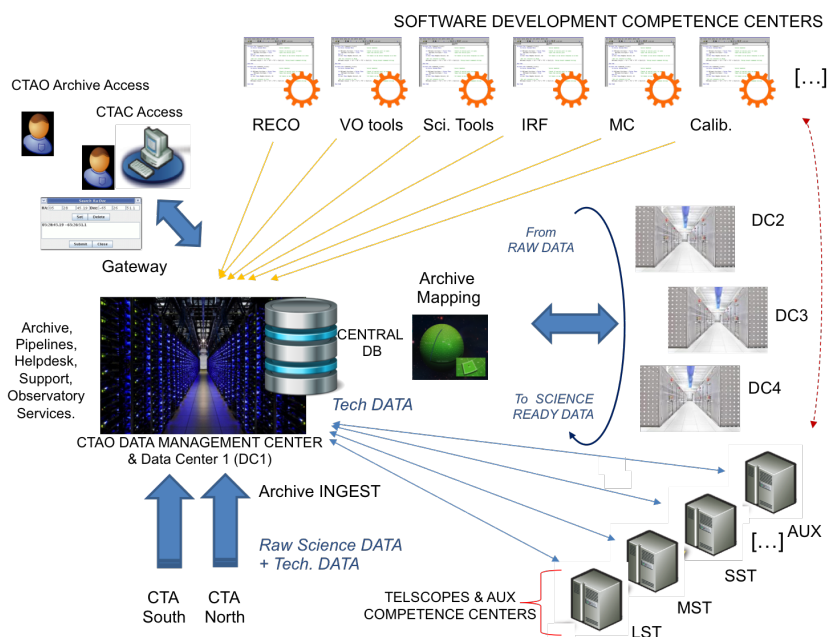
SOFTWARE DEVELOPMENT COMPETENCE CENTERS

CTAO Archive Access

CTAC Access

RECO VO tools Sci. Tools IRF MC Calib. [...]

Gateway

From RAW DATA

DC2

Archive Mapping

CENTRAL DB

DC3

Archive, Pipelines, Helpdesk, Support, Observatory Services.

DC4

Tech DATA

To SCIENCE READY DATA

CTAO DATA MANAGEMENT CENTER & Data Center 1 (DC1)

Archive INGEST

AUX

Raw Science DATA + Tech. DATA

[...]

SST

CTA South

CTA North

TELSCOPES & AUX COMPETENCE CENTERS

MST

LST